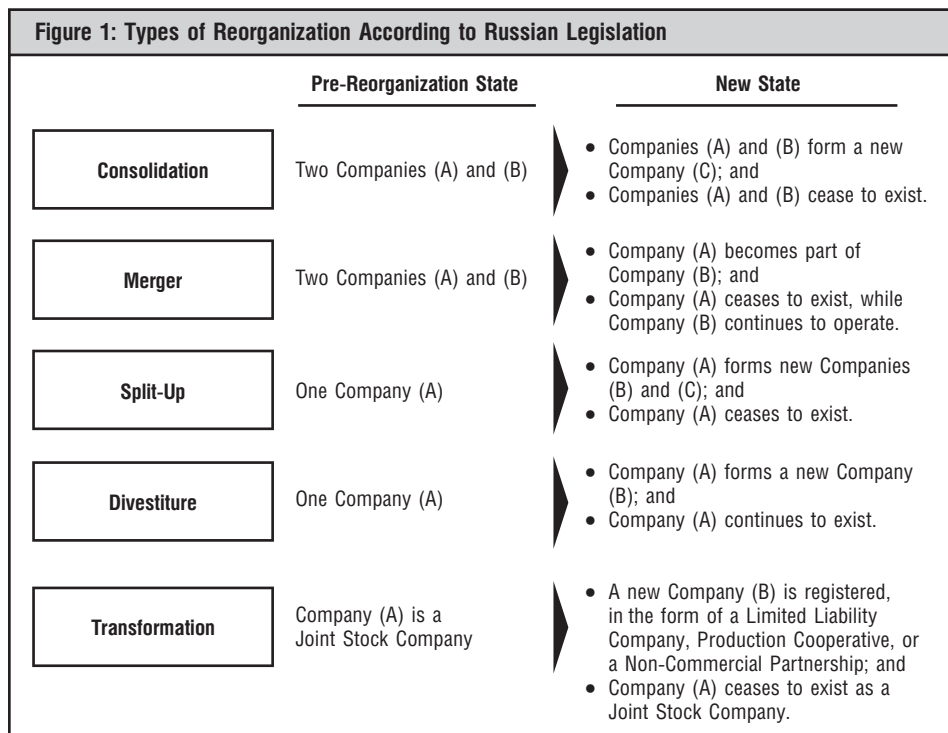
Figure 1: Types of Reorganization According to Russian Legislation

| | Pre-Reorganization State | New State |
|---|---|---|
| Consolidation | Two Companies (A) and (B) | • Companies (A) and (B) form a new Company (C); and • Companies (A) and (B) cease to exist. |
| Merger | Two Companies (A) and (B) | • Company (A) becomes part of Company (B); and • Company (A) ceases to exist, while Company (B) continues to operate. |
| Split-Up | One Company (A) | • Company (A) forms new Companies (B) and (C); and • Company (A) ceases to exist. |
| Divestiture | One Company (A) | • Company (A) forms a new Company (B); and • Company (A) continues to exist. |
| Transformation | Company (A) is a Joint Stock Company | • A new Company (B) is registered, in the form of a Limited Liability Company, Production Cooperative, or a Non-Commercial Partnership; and • Company (A) ceases to exist as a Joint Stock Company. |